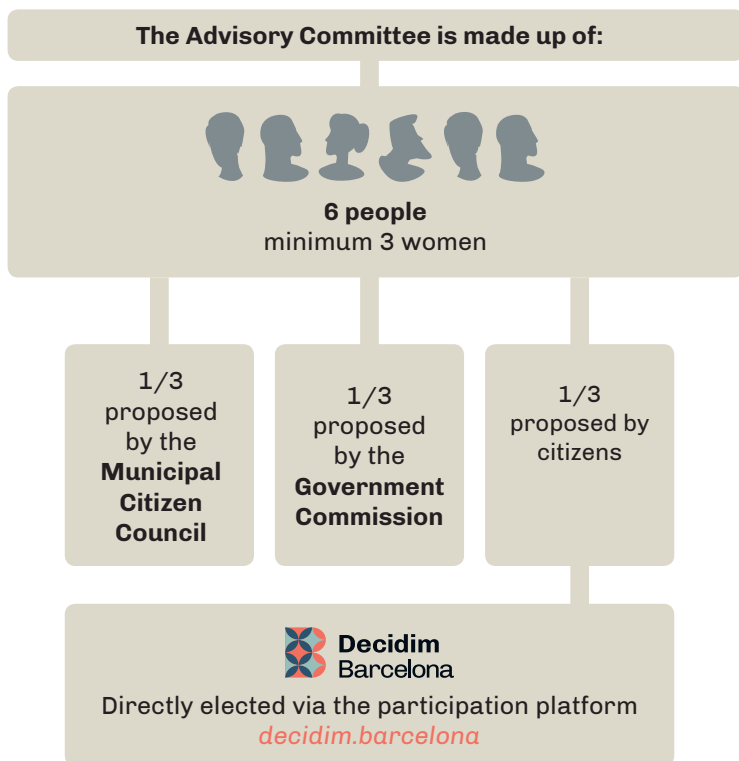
The Advisory Committee is made up of:

**6 people**
minimum 3 women

1/3
proposed
by the
**Municipal Citizen Council**

1/3
proposed
by the
**Government Commission**

1/3
proposed by
citizens

Decidim
Barcelona

Directly elected via the participation platform
*decidim.barcelona*